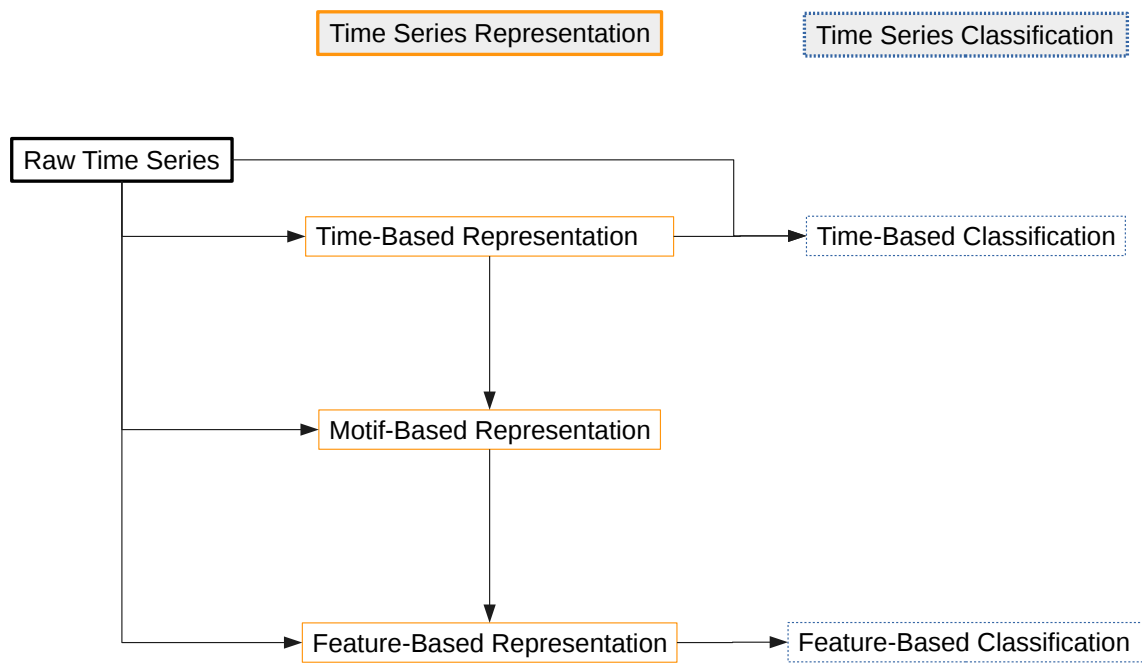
Time Series Representation

Time Series Classification

Raw Time Series

Time-Based Representation

Time-Based Classification

Motif-Based Representation

Feature-Based Representation

Feature-Based Classification